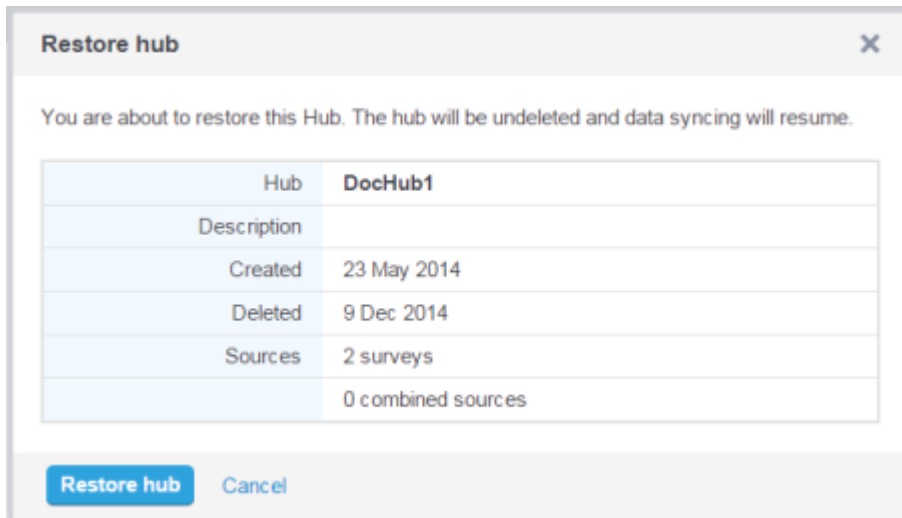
Restore hub

×

You are about to restore this Hub. The hub will be undeleted and data syncing will resume.

| | |
|---|---|
| Hub | **DocHub1** |
| Description | |
| Created | 23 May 2014 |
| Deleted | 9 Dec 2014 |
| Sources | 2 surveys |
| | 0 combined sources |

Restore hub Cancel